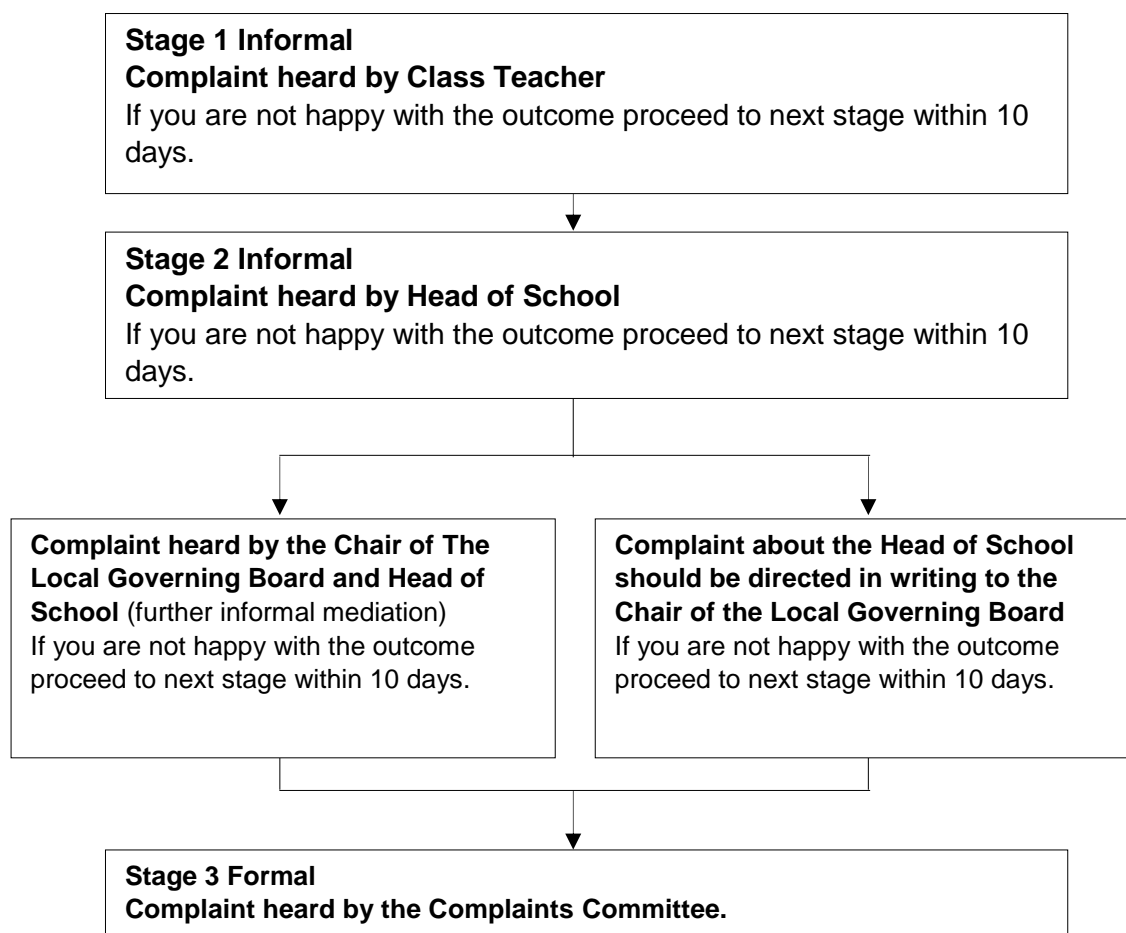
Stage 1 Informal
Complaint heard by Class Teacher
If you are not happy with the outcome proceed to next stage within 10 days.

Stage 2 Informal
Complaint heard by Head of School
If you are not happy with the outcome proceed to next stage within 10 days.

Complaint heard by the Chair of The Local Governing Board and Head of School (further informal mediation)
If you are not happy with the outcome proceed to next stage within 10 days.

Complaint about the Head of School should be directed in writing to the Chair of the Local Governing Board
If you are not happy with the outcome proceed to next stage within 10 days.

Stage 3 Formal
Complaint heard by the Complaints Committee.